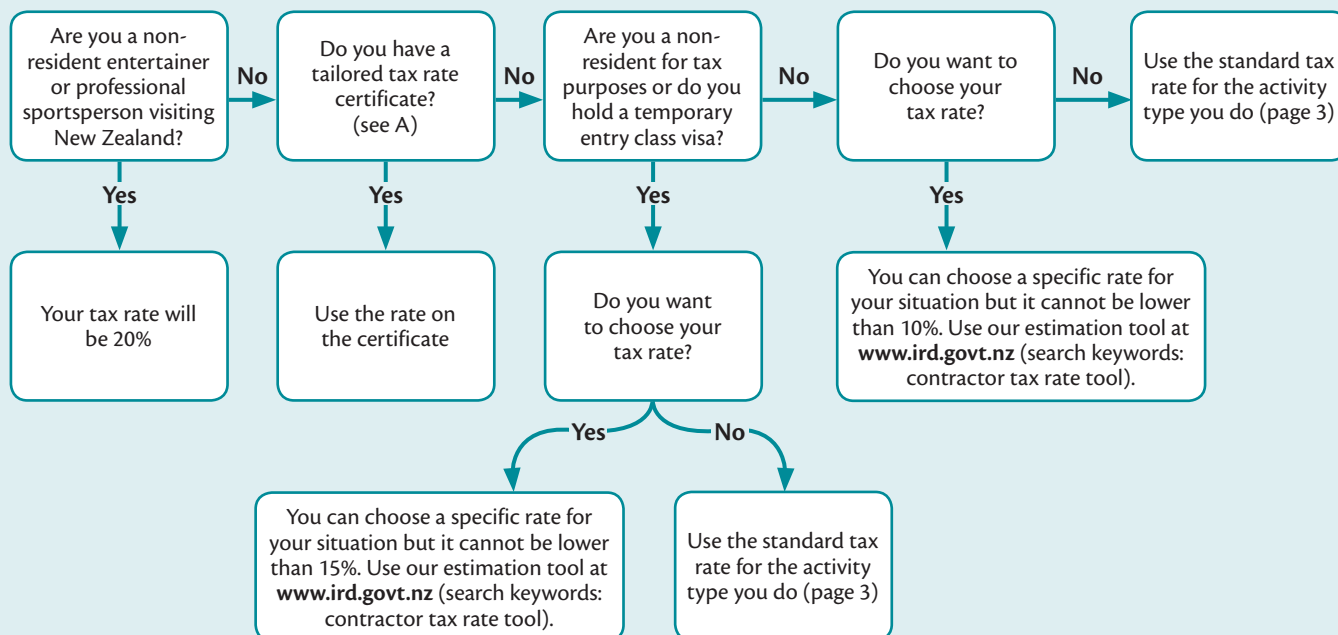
Are you a non-resident entertainer or professional sportsperson visiting New Zealand?

No

Do you have a tailored tax rate certificate? (see A)

No

Are you a non-resident for tax purposes or do you hold a temporary entry class visa?

No

Do you want to choose your tax rate?

No

Use the standard tax rate for the activity type you do (page 3)

Yes

Your tax rate will be 20%

Yes

Use the rate on the certificate

Yes

Do you want to choose your tax rate?

Yes

You can choose a specific rate for your situation but it cannot be lower than 10%. Use our estimation tool at **www.ird.govt.nz** (search keywords: contractor tax rate tool).

Yes

No

You can choose a specific rate for your situation but it cannot be lower than 15%. Use our estimation tool at **www.ird.govt.nz** (search keywords: contractor tax rate tool).

Use the standard tax rate for the activity type you do (page 3)